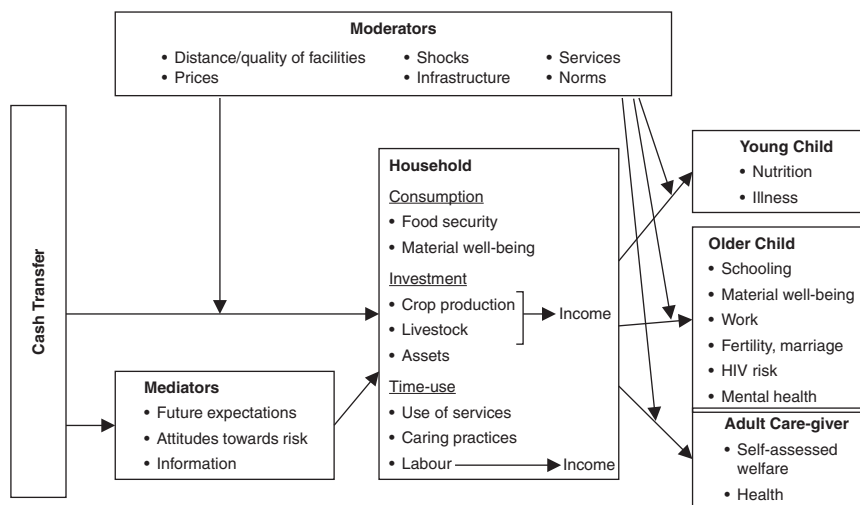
Moderators
• Distance/quality of facilities
• Prices
• Shocks
• Infrastructure
• Services
• Norms

Cash Transfer

Household
Consumption
• Food security
• Material well-being
Investment
• Crop production
• Livestock
• Assets
Income
Time-use
• Use of services
• Caring practices
• Labour
Income

Mediators
• Future expectations
• Attitudes towards risk
• Information

Young Child
• Nutrition
• Illness

Older Child
• Schooling
• Material well-being
• Work
• Fertility, marriage
• HIV risk
• Mental health

Adult Care-giver
• Self-assessed welfare
• Health